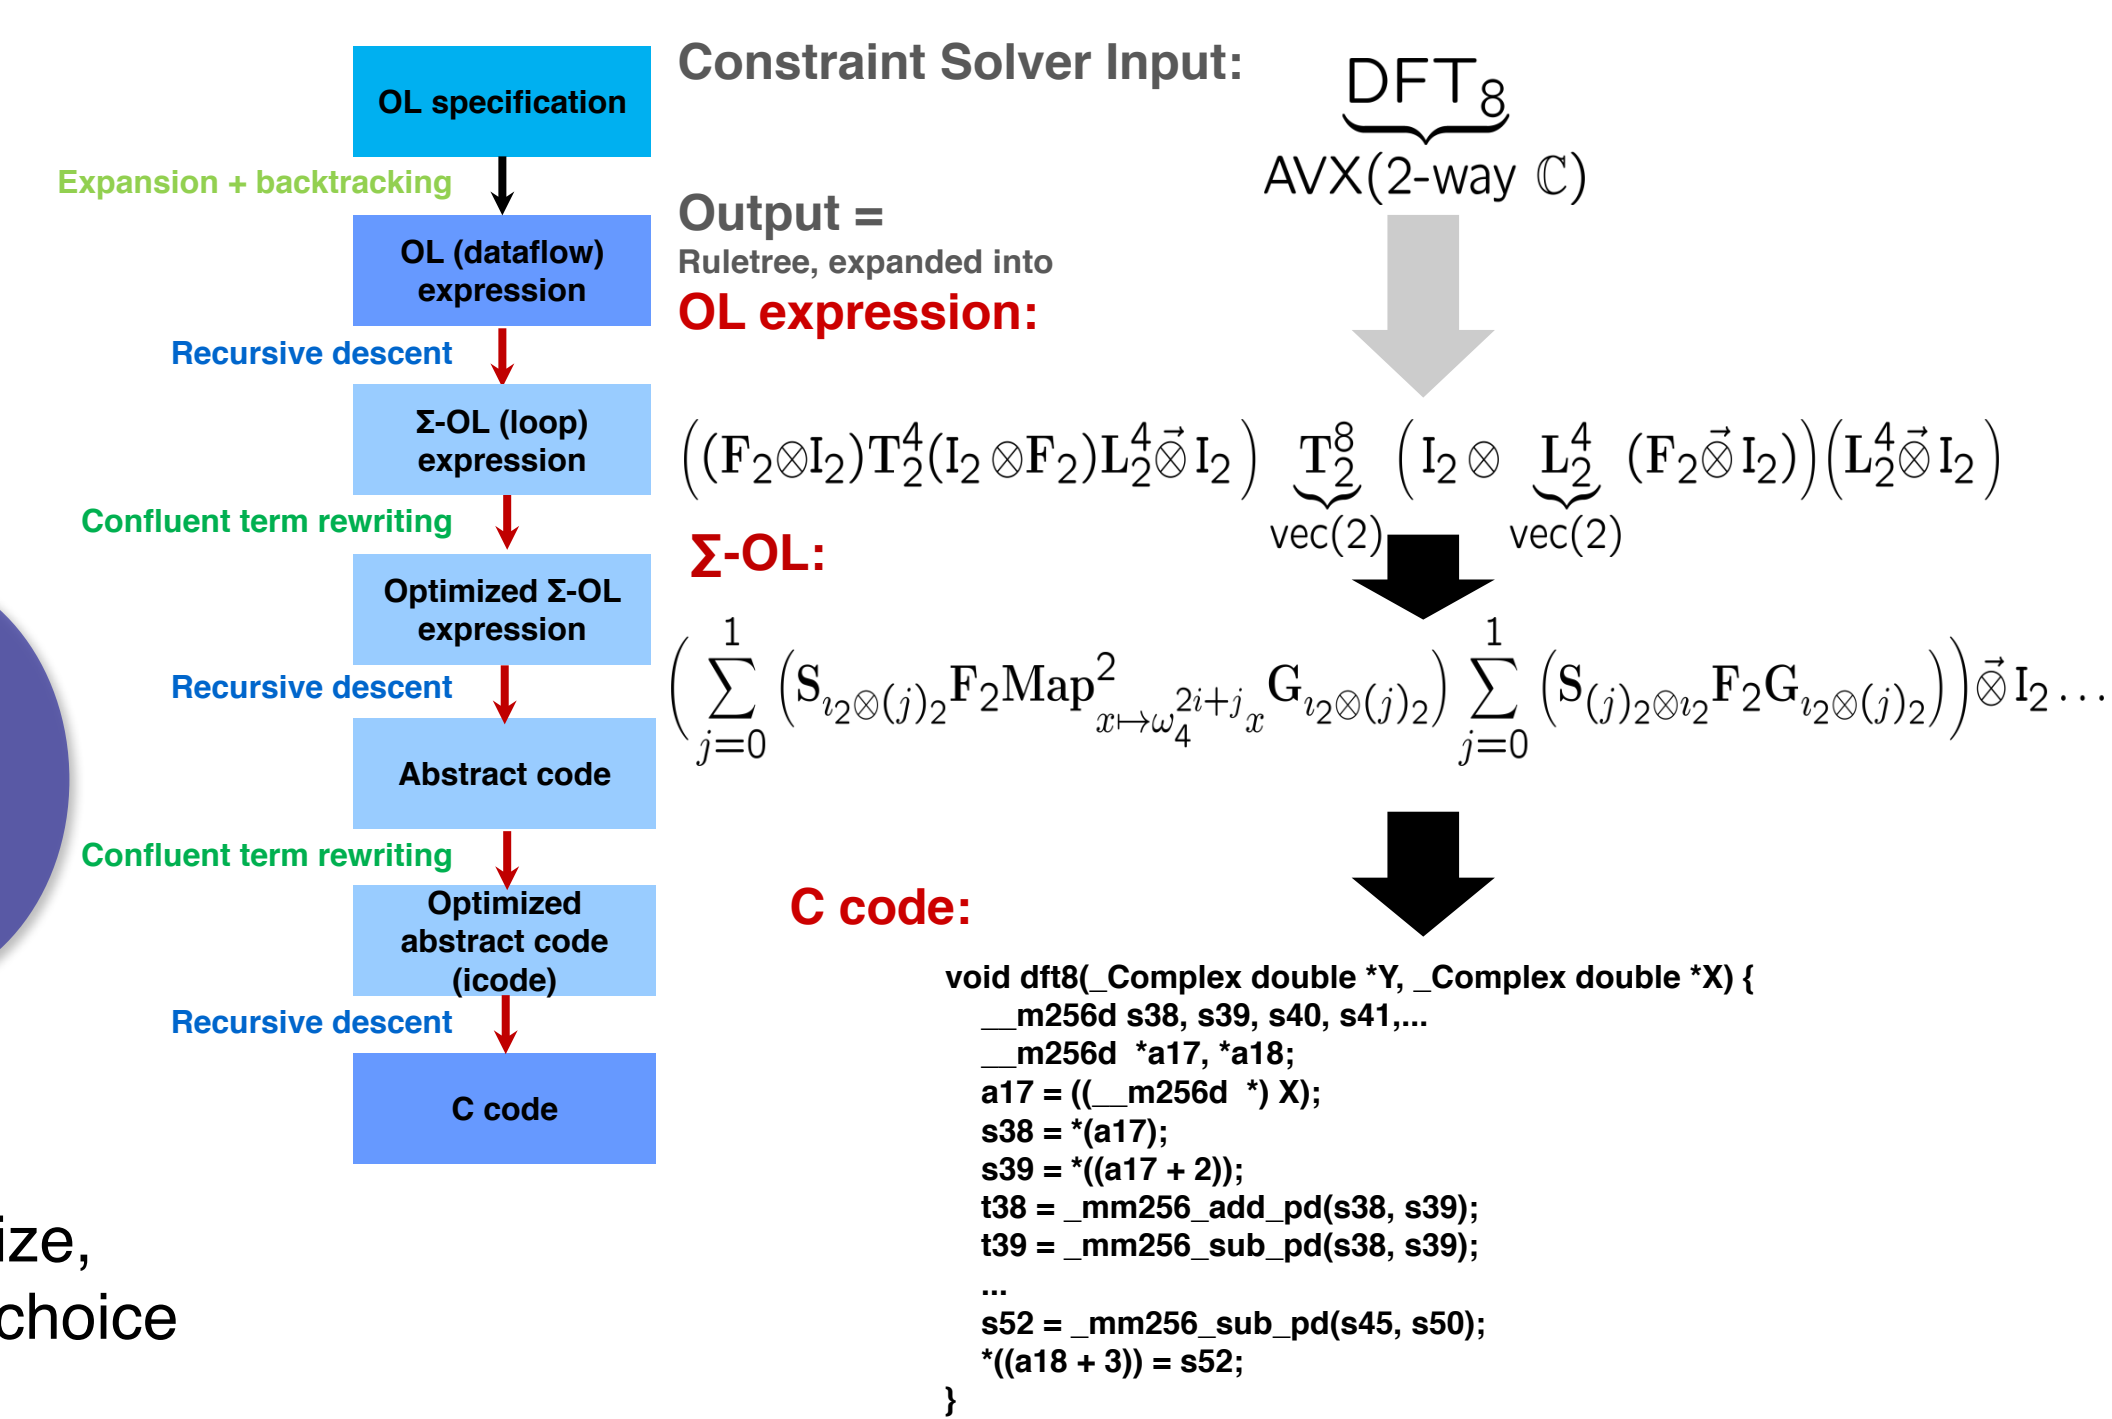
OL specification

Expansion + backtracking

OL (dataflow) expression

Recursive descent

Σ-OL (loop) expression

Confluent term rewriting

Optimized Σ-OL expression

Recursive descent

Abstract code

Confluent term rewriting

Optimized abstract code (icode)

Recursive descent

C code

ize,
choice

Constraint Solver Input:

$\underbrace{\text{DFT}_8}_{\text{AVX(2-way } \mathbb{C})}$

Output =
Ruletree, expanded into
OL expression:

$\Big((F_2 \otimes I_2) T_2^4 (I_2 \otimes F_2) L_2^4 \vec{\otimes} I_2\Big) \underbrace{T_2^8}_{\text{vec}(2)} \Big(I_2 \otimes \underbrace{L_2^4}_{\text{vec}(2)} (F_2 \vec{\otimes} I_2)\Big)\Big(L_2^4 \vec{\otimes} I_2\Big)$

Σ-OL:

$\left(\sum_{j=0}^{1} \left(S_{\imath_2 \otimes (j)_2} F_2 \text{Map}^2_{x \mapsto \omega_4^{2i+j} x} G_{\imath_2 \otimes (j)_2}\right) \sum_{j=0}^{1} \left(S_{(j)_2 \otimes \imath_2} F_2 G_{\imath_2 \otimes (j)_2}\right)\right) \vec{\otimes} I_2 \ldots$

C code:

void dft8(_Complex double *Y, _Complex double *X) {
__m256d s38, s39, s40, s41,...
__m256d *a17, *a18;
a17 = ((__m256d *) X);
s38 = *(a17);
s39 = *((a17 + 2));
t38 = _mm256_add_pd(s38, s39);
t39 = _mm256_sub_pd(s38, s39);
...
s52 = _mm256_sub_pd(s45, s50);
*((a18 + 3)) = s52;
}